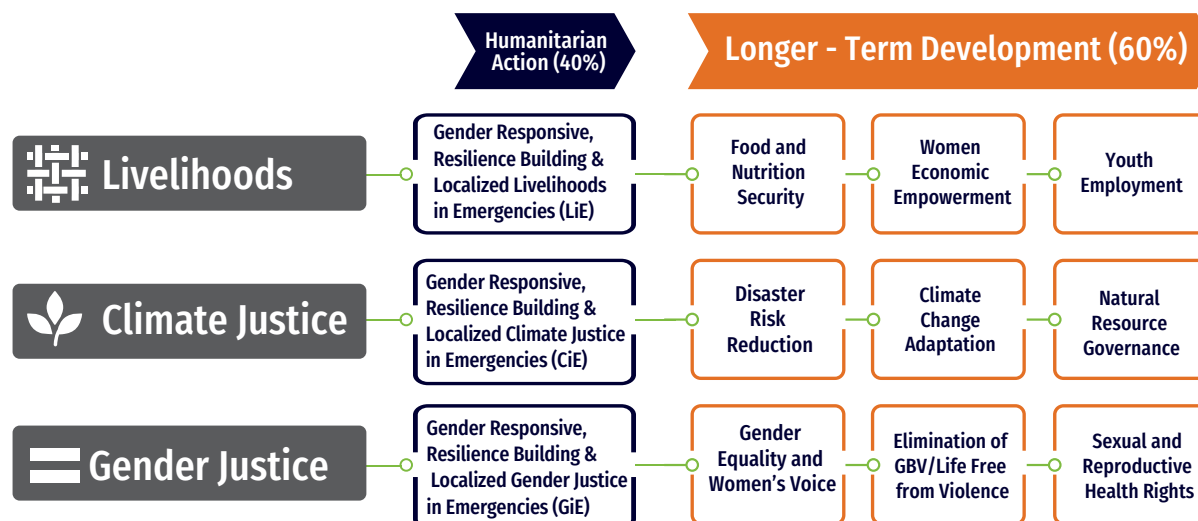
Humanitarian Action (40%)

Longer - Term Development (60%)

Livelihoods

Gender Responsive, Resilience Building & Localized Livelihoods in Emergencies (LiE)

Food and Nutrition Security

Women Economic Empowerment

Youth Employment

Climate Justice

Gender Responsive, Resilience Building & Localized Climate Justice in Emergencies (CiE)

Disaster Risk Reduction

Climate Change Adaptation

Natural Resource Governance

Gender Justice

Gender Responsive, Resilience Building & Localized Gender Justice in Emergencies (GiE)

Gender Equality and Women's Voice

Elimination of GBV/Life Free from Violence

Sexual and Reproductive Health Rights